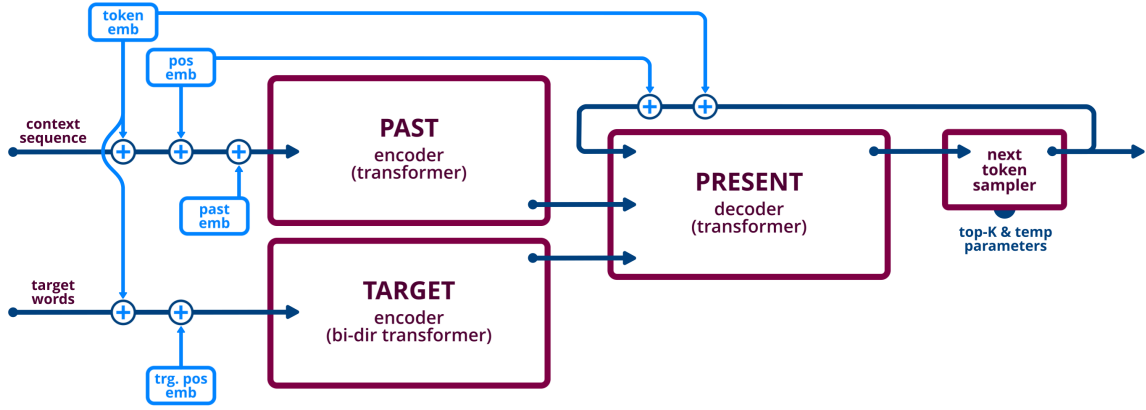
token emb

pos emb

context sequence

past emb

PAST
encoder
(transformer)

PRESENT
decoder
(transformer)

next token sampler

top-K & temp parameters

target words

trg. pos emb

TARGET
encoder
(bi-dir transformer)